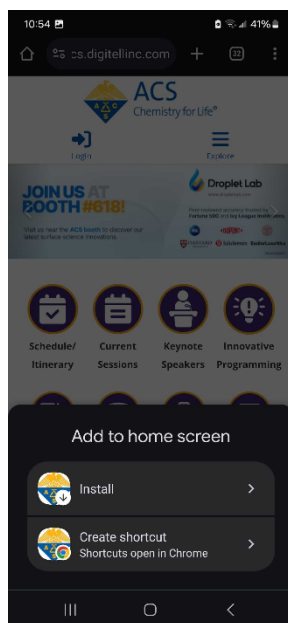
10:54 41%

cs.digitellinc.com + 22

ACS
Chemistry for Life®

Login

Explore

JOIN US AT BOOTH #618!

Visit us near the ACS booth to discover our latest surface science innovations.

Droplet Lab

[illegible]

Schedule/ Itinerary

Current Sessions

Keynote Speakers

Innovative Programming

Add to home screen

Install

Create shortcut
Shortcuts open in Chrome